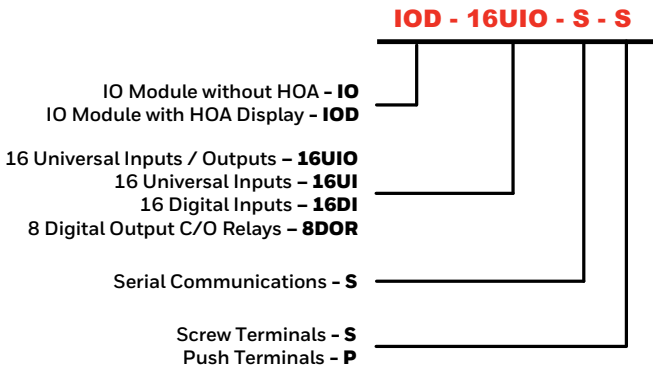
IOD - 16UIO - S - S

IO Module without HOA - IO
IO Module with HOA Display - IOD

16 Universal Inputs / Outputs – 16UIO
16 Universal Inputs – 16UI
16 Digital Inputs – 16DI
8 Digital Output C/O Relays – 8DOR

Serial Communications - S

Screw Terminals - S
Push Terminals - P